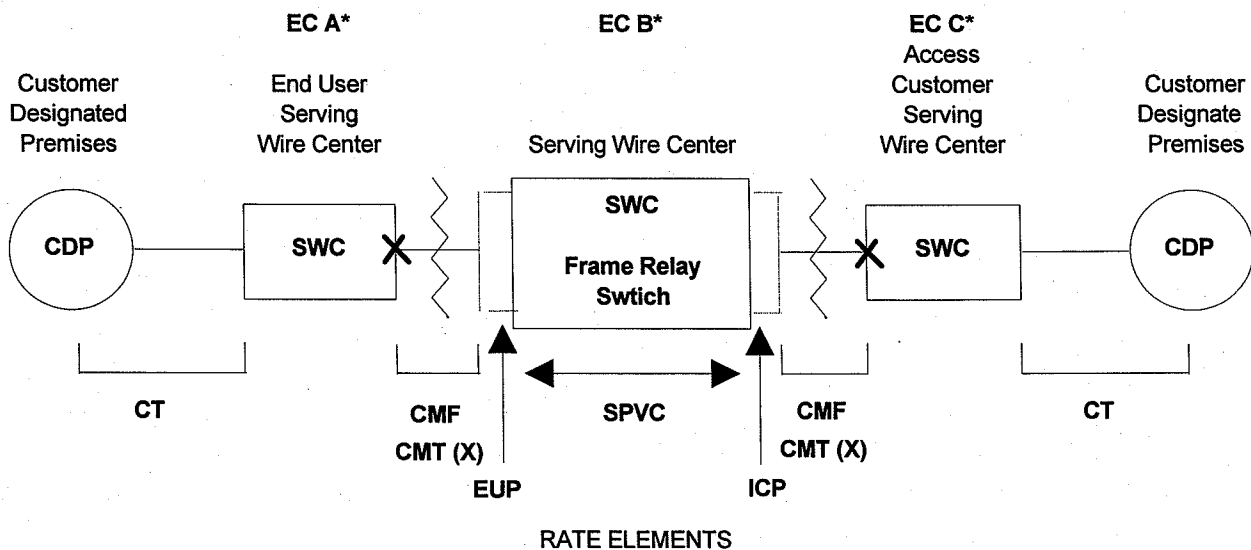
EC A*

EC B*

EC C*

Customer Designated Premises

End User Serving Wire Center

Serving Wire Center

Access Customer Serving Wire Center

Customer Designate Premises

CDP

SWC

SWC

Frame Relay Swtich

SWC

CDP

CT

CMF

CMT (X)

SPVC

CMF

CMT (X)

CT

EUP

ICP

RATE ELEMENTS